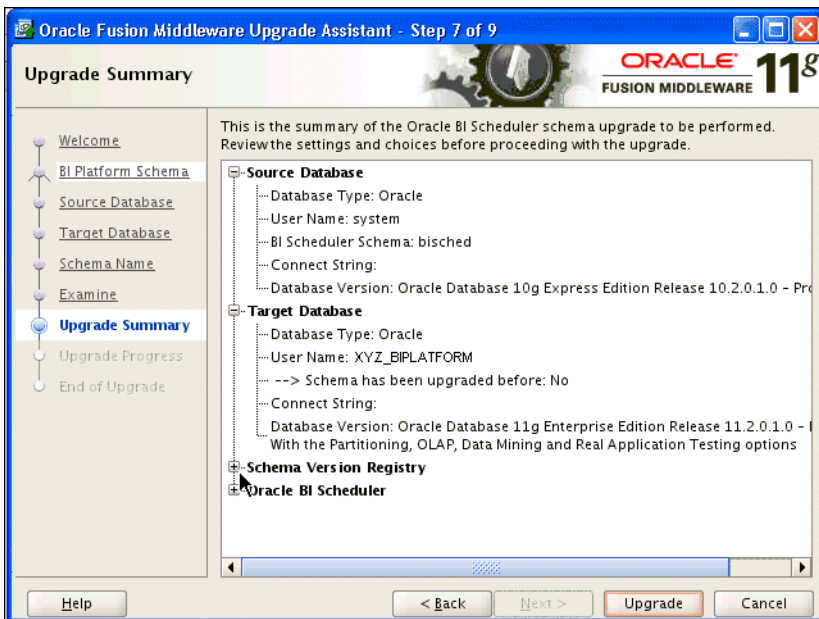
Oracle Fusion Middleware Upgrade Assistant - Step 7 of 9

Upgrade Summary

ORACLE
FUSION MIDDLEWARE 11g

Welcome
BI Platform Schema
Source Database
Target Database
Schema Name
Examine
Upgrade Summary
Upgrade Progress
End of Upgrade

This is the summary of the Oracle BI Scheduler schema upgrade to be performed. Review the settings and choices before proceeding with the upgrade.

Source Database
Database Type: Oracle
User Name: system
BI Scheduler Schema: bisched
Connect String:
Database Version: Oracle Database 10g Express Edition Release 10.2.0.1.0 - Pr
Target Database
Database Type: Oracle
User Name: XYZ_BIPLATFORM
--> Schema has been upgraded before: No
Connect String:
Database Version: Oracle Database 11g Enterprise Edition Release 11.2.0.1.0 - 
With the Partitioning, OLAP, Data Mining and Real Application Testing options
Schema Version Registry
Oracle BI Scheduler

Help
< Back
Next >
Upgrade
Cancel